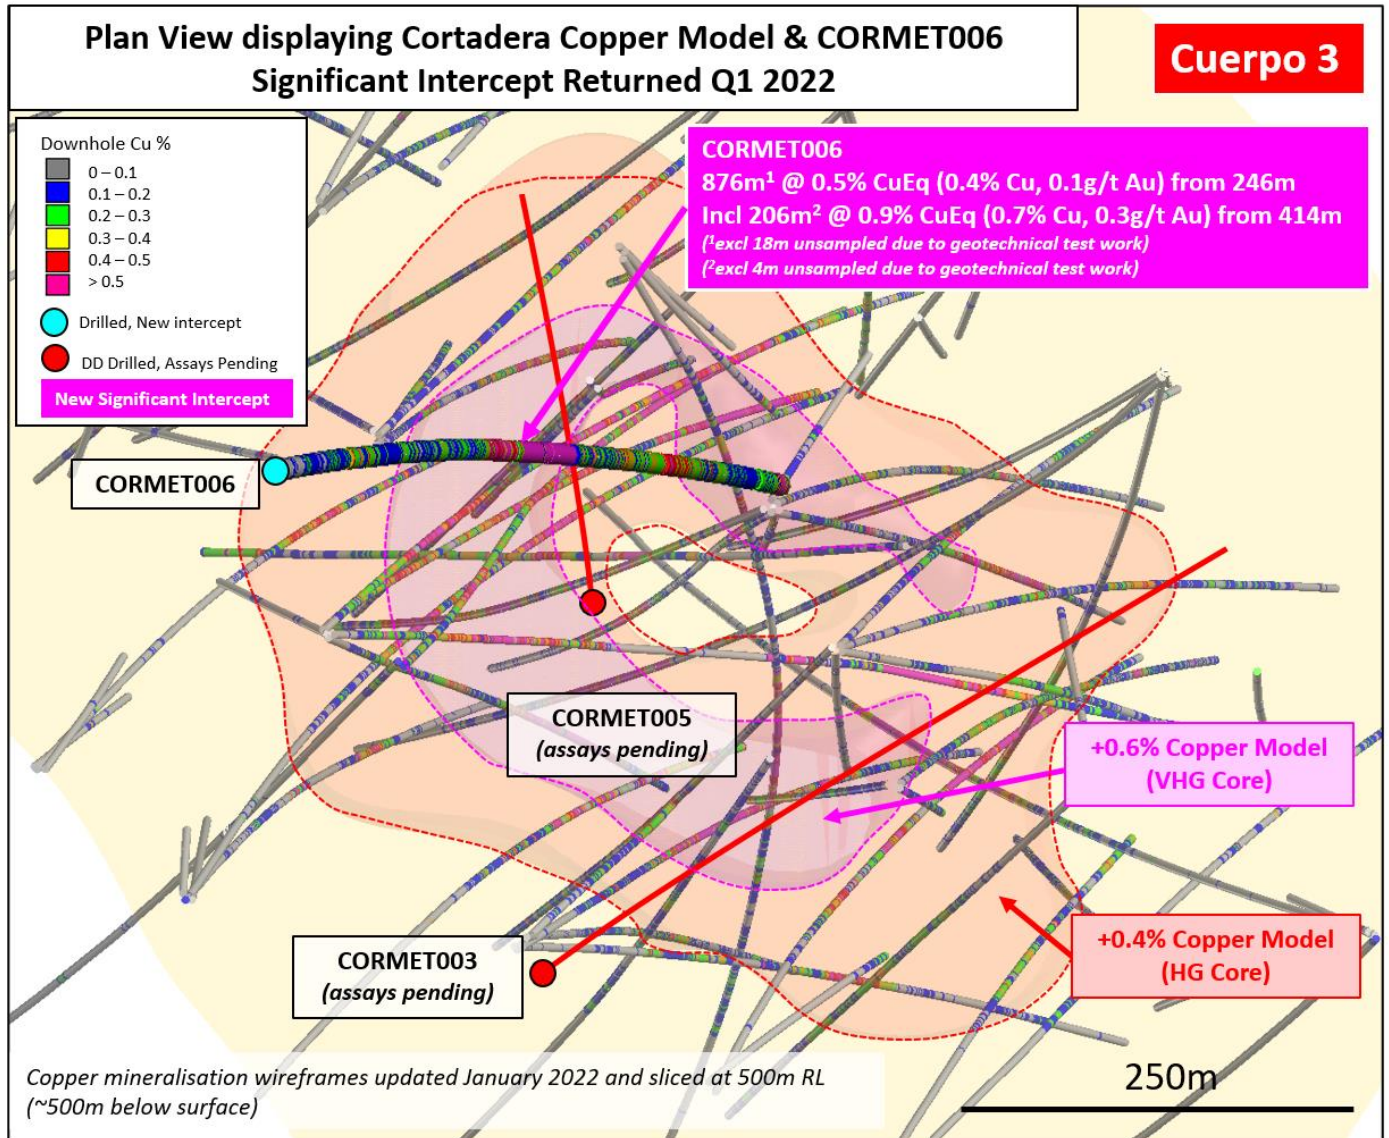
Plan View displaying Cortadera Copper Model & CORMET006 Significant Intercept Returned Q1 2022

Cuerpo 3

Downhole Cu %
0 – 0.1
0.1 – 0.2
0.2 – 0.3
0.3 – 0.4
0.4 – 0.5
> 0.5
Drilled, New intercept
DD Drilled, Assays Pending
New Significant Intercept

CORMET006
876m$^1$ @ 0.5% CuEq (0.4% Cu, 0.1g/t Au) from 246m
Incl 206m$^2$ @ 0.9% CuEq (0.7% Cu, 0.3g/t Au) from 414m
($^1$excl 18m unsampled due to geotechnical test work)
($^2$excl 4m unsampled due to geotechnical test work)

CORMET006

CORMET005
(assays pending)

+0.6% Copper Model
(VHG Core)

+0.4% Copper Model
(HG Core)

CORMET003
(assays pending)

Copper mineralisation wireframes updated January 2022 and sliced at 500m RL
(~500m below surface)

250m